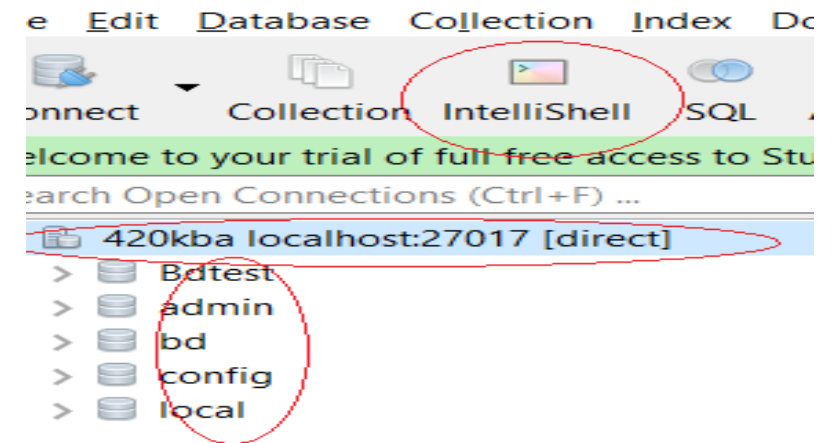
e Edit Database Collection Index Do

onnect Collection IntelliShell SQL

elcome to your trial of full free access to Stu

earch Open Connections (Ctrl+F) ...

420kba localhost:27017 [direct]

Bdtest

admin

bd

config

local